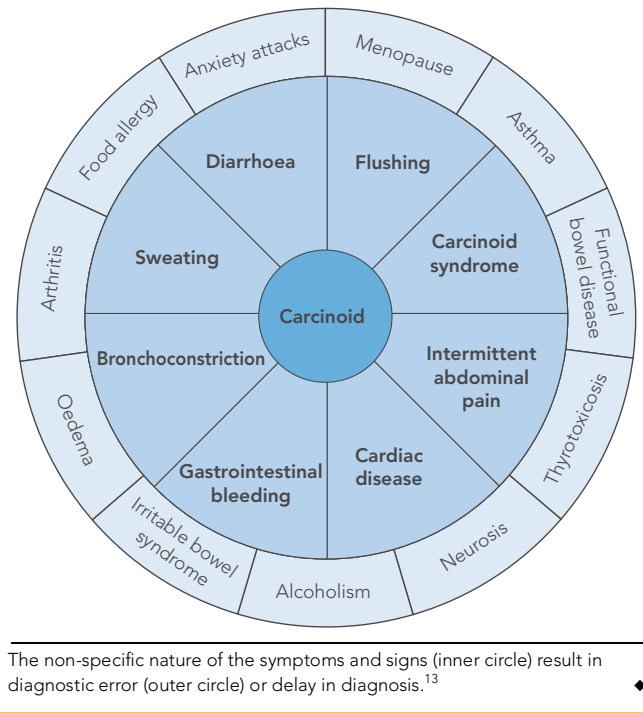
Anxiety attacks
Menopause
Asthma
Functional bowel disease
Thyrotoxicosis
Neurosis
Alcoholism
Irritable bowel syndrome
Oedema
Arthritis
Food allergy

Diarrhoea
Flushing
Carcinoid syndrome
Intermittent abdominal pain
Cardiac disease
Gastrointestinal bleeding
Bronchoconstriction
Sweating

Carcinoid

The non-specific nature of the symptoms and signs (inner circle) result in diagnostic error (outer circle) or delay in diagnosis.$^{13}$